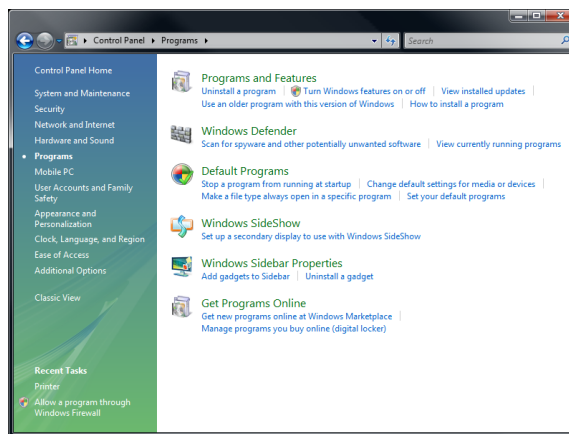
Control Panel ▸ Programs ▸

Search

Control Panel Home

System and Maintenance

Security

Network and Internet

Hardware and Sound

Programs

Mobile PC

User Accounts and Family Safety

Appearance and Personalization

Clock, Language, and Region

Ease of Access

Additional Options

Classic View

Recent Tasks

Printer

Allow a program through Windows Firewall

Programs and Features

Uninstall a program | Turn Windows features on or off | View installed updates | Use an older program with this version of Windows | How to install a program

Windows Defender

Scan for spyware and other potentially unwanted software | View currently running programs

Default Programs

Stop a program from running at startup | Change default settings for media or devices | Make a file type always open in a specific program | Set your default programs

Windows SideShow

Set up a secondary display to use with Windows SideShow

Windows Sidebar Properties

Add gadgets to Sidebar | Uninstall a gadget

Get Programs Online

Get new programs online at Windows Marketplace | Manage programs you buy online (digital locker)